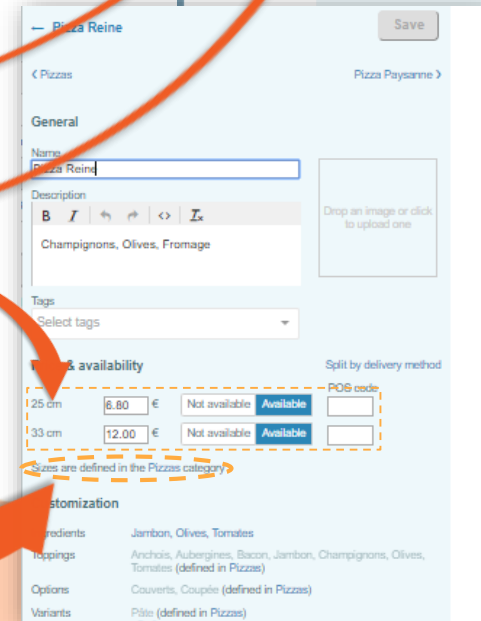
← Pizza Reine

Save

‹ Pizzas

Pizza Paysanne ›

General

Name

Pizza Reine

Description

B I

Champignons, Olives, Fromage

Drop an image or click to upload one

Tags

Select tags

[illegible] & availability

Split by delivery method

POS code

| | | | | |
|---|---|---|---|---|
| 25 cm | 6.80 | € | Not available | Available |
| 33 cm | 12.00 | € | Not available | Available |

Sizes are defined in the Pizzas category

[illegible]stomization

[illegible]redients Jambon, Olives, Tomates

Toppings Anchois, Aubergines, Bacon, Jambon, Champignons, Olives, Tomates (defined in Pizzas)

Options Couverts, Coupée (defined in Pizzas)

Variants Pâte (defined in Pizzas)